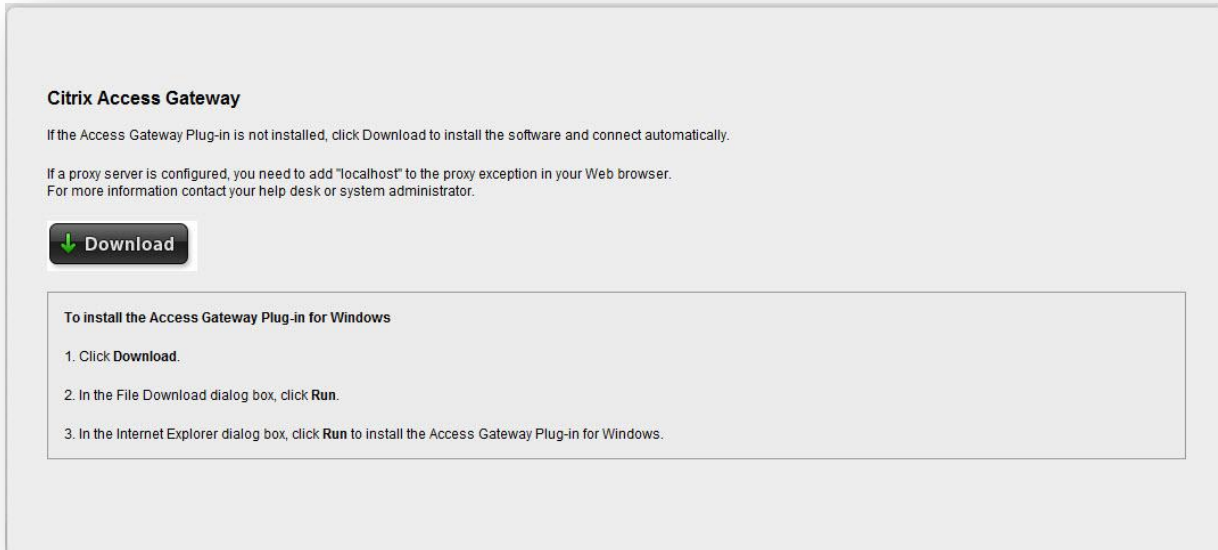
Citrix Access Gateway

If the Access Gateway Plug-in is not installed, click Download to install the software and connect automatically.

If a proxy server is configured, you need to add "localhost" to the proxy exception in your Web browser.
For more information contact your help desk or system administrator.

Download

To install the Access Gateway Plug-in for Windows

1. Click Download.

2. In the File Download dialog box, click Run.

3. In the Internet Explorer dialog box, click Run to install the Access Gateway Plug-in for Windows.